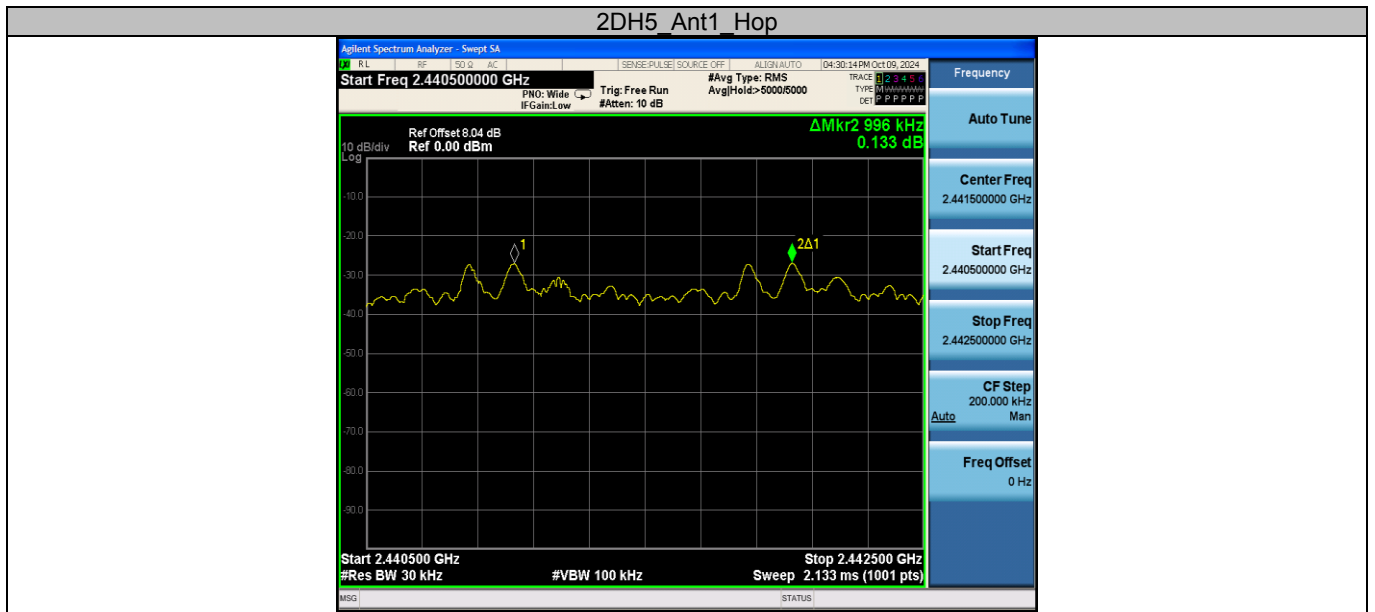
2DH5_Ant1_Hop

Agilent Spectrum Analyzer - Swept SA

RL RF 50 Ω AC SENSE:PULSE SOURCE OFF ALIGN AUTO 04:30:14 PM Oct 09, 2024

Start Freq 2.440500000 GHz

PNO: Wide IFGain:Low Trig: Free Run #Atten: 10 dB #Avg Type: RMS Avg|Hold:>5000/5000

TRACE 1 2 3 4 5 6 TYPE M WWWWW DET P P P P P P

Ref Offset 8.04 dB
10 dB/div Ref 0.00 dBm
Log

ΔMkr2 996 kHz
0.133 dB

-10.0
-20.0
-30.0
-40.0
-50.0
-60.0
-70.0
-80.0
-90.0

1
2Δ1

Start 2.440500 GHz
#Res BW 30 kHz
#VBW 100 kHz
Stop 2.442500 GHz
Sweep 2.133 ms (1001 pts)

Frequency

Auto Tune

Center Freq
2.441500000 GHz

Start Freq
2.440500000 GHz

Stop Freq
2.442500000 GHz

CF Step
200.000 kHz
Auto Man

Freq Offset
0 Hz

MSG
STATUS